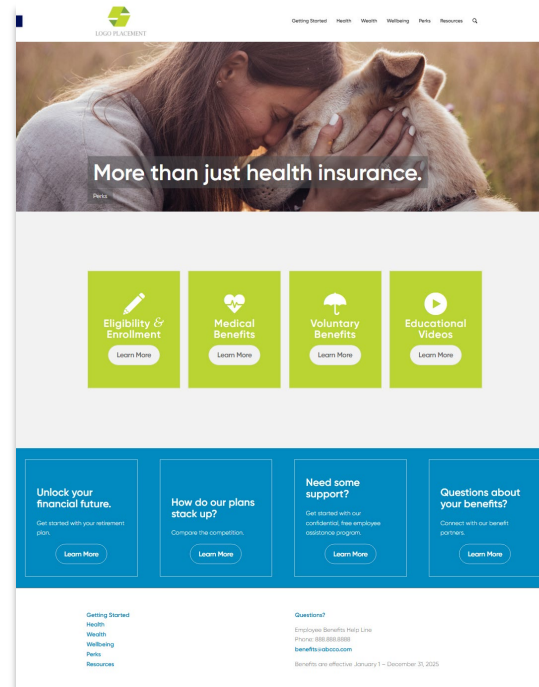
LOGO PLACEMENT

Getting Started Health Wealth Wellbeing Perks Resources

More than just health insurance.

Perks

Eligibility & Enrollment
Learn More

Medical Benefits
Learn More

Voluntary Benefits
Learn More

Educational Videos
Learn More

Unlock your financial future.
Get started with your retirement plan.
Learn More

How do our plans stack up?
Compare the competition.
Learn More

Need some support?
Get started with our confidential, free employee assistance program.
Learn More

Questions about your benefits?
Connect with our benefit partners.
Learn More

Getting Started
Health
Wealth
Wellbeing
Perks
Resources

Questions?
Employee Benefits Help Line
Phone: 888.888.8888
benefits@abcco.com
Benefits are effective: January 1 – December 31, 2025